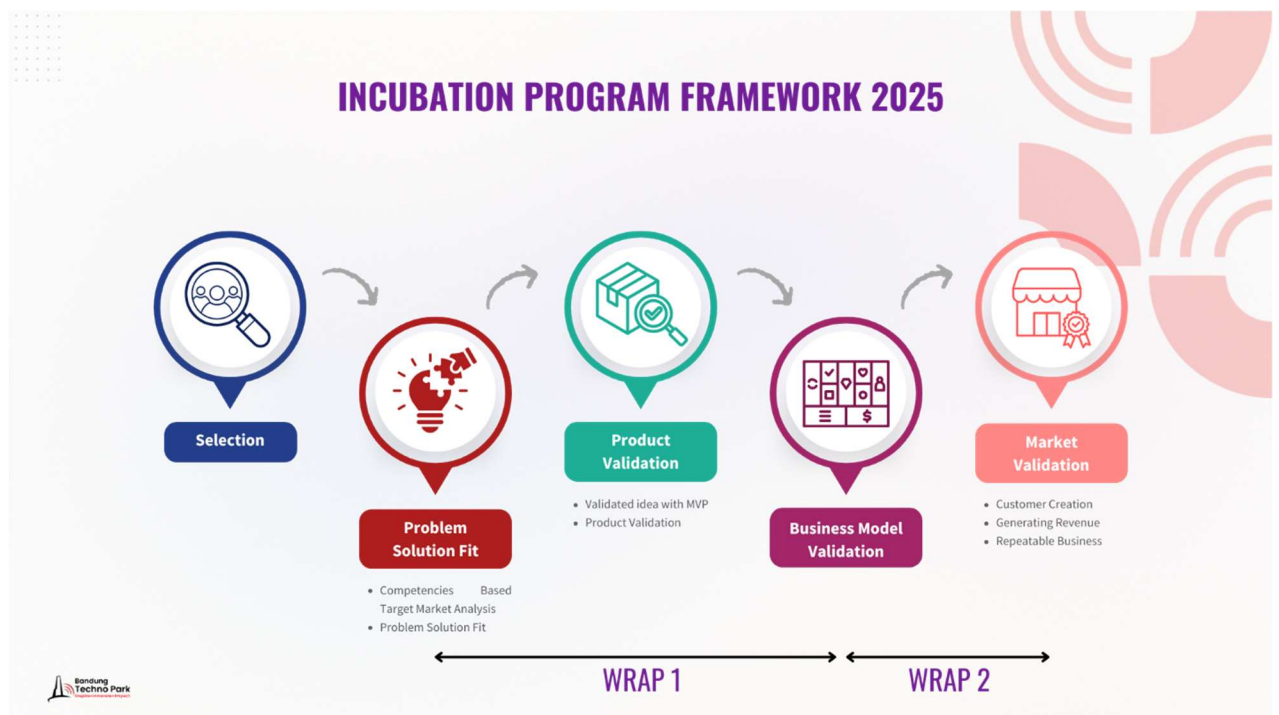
INCUBATION PROGRAM FRAMEWORK 2025

Selection

Problem Solution Fit

- Competencies Based Target Market Analysis
- Problem Solution Fit

Product Validation

- Validated idea with MVP
- Product Validation

Business Model Validation

Market Validation

- Customer Creation
- Generating Revenue
- Repeatable Business

WRAP 1

WRAP 2

Bandung Techno Park
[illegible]